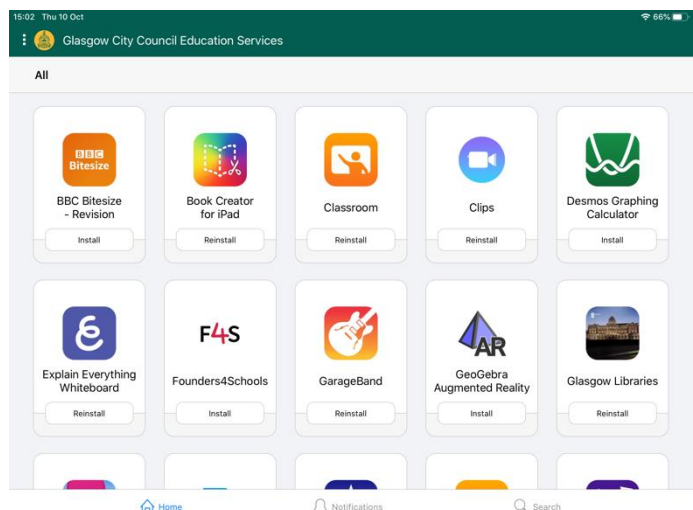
15:02 Thu 10 Oct

66%

Glasgow City Council Education Services

All

BBC Bitesize

BBC Bitesize - Revision

Install

Book Creator for iPad

Reinstall

Classroom

Reinstall

Clips

Reinstall

Desmos Graphing Calculator

Install

Explain Everything Whiteboard

Reinstall

F4S

Founders4Schools

Install

GarageBand

Reinstall

AR

GeoGebra Augmented Reality

Install

Glasgow Libraries

Reinstall

Home

Notifications

Search